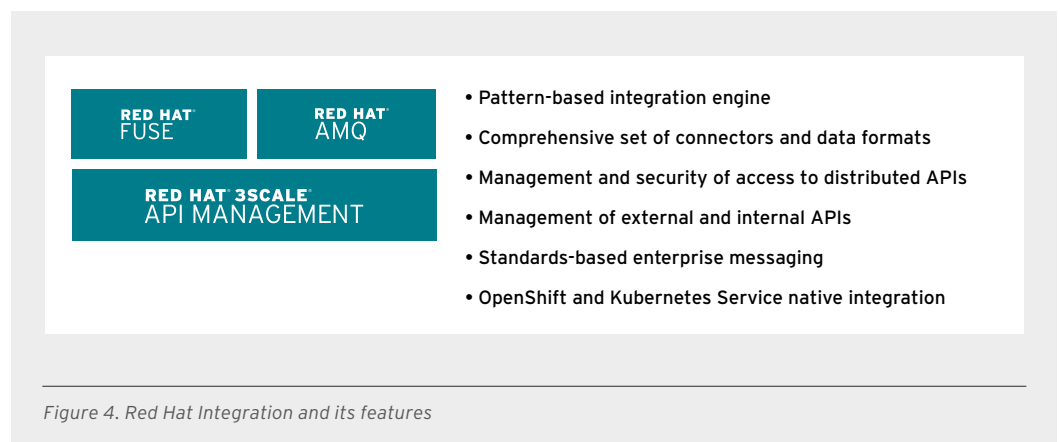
RED HAT® FUSE

RED HAT® AMQ

RED HAT® 3SCALE® API MANAGEMENT

• Pattern-based integration engine
• Comprehensive set of connectors and data formats
• Management and security of access to distributed APIs
• Management of external and internal APIs
• Standards-based enterprise messaging
• OpenShift and Kubernetes Service native integration

Figure 4. Red Hat Integration and its features